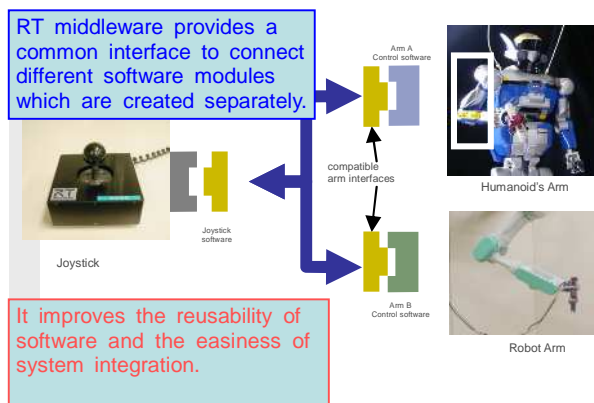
RT middleware provides a common interface to connect different software modules which are created separately.

Arm A
Control software

RT

compatible arm interfaces

Humanoid's Arm

Joystick software

Joystick

Arm B
Control software

It improves the reusability of software and the easiness of system integration.

Robot Arm